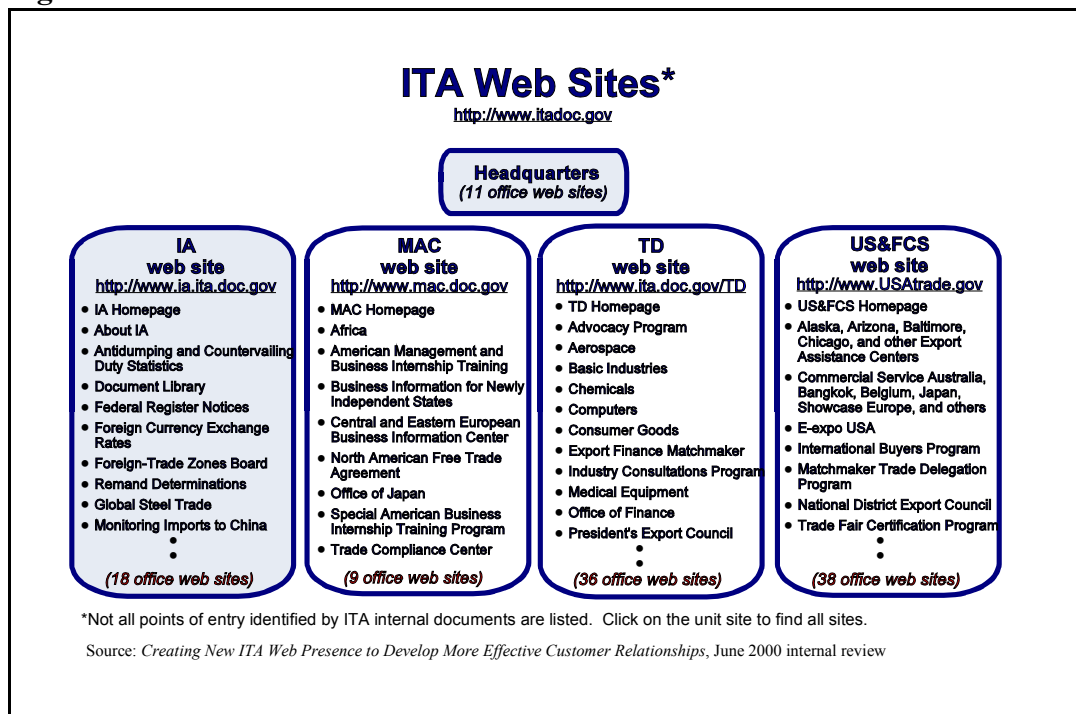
ITA Web Sites*
http://www.itadoc.gov

Headquarters
(11 office web sites)

IA
web site
http://www.ia.ita.doc.gov
• IA Homepage
• About IA
• Antidumping and Countervailing Duty Statistics
• Document Library
• Federal Register Notices
• Foreign Currency Exchange Rates
• Foreign-Trade Zones Board
• Remand Determinations
• Global Steel Trade
• Monitoring Imports to China
•
•
(18 office web sites)

MAC
web site
http://www.mac.doc.gov
• MAC Homepage
• Africa
• American Management and Business Internship Training
• Business Information for Newly Independent States
• Central and Eastern European Business Information Center
• North American Free Trade Agreement
• Office of Japan
• Special American Business Internship Training Program
• Trade Compliance Center
(9 office web sites)

TD
web site
http://www.ita.doc.gov/TD
• TD Homepage
• Advocacy Program
• Aerospace
• Basic Industries
• Chemicals
• Computers
• Consumer Goods
• Export Finance Matchmaker
• Industry Consultations Program
• Medical Equipment
• Office of Finance
• President's Export Council
•
•
(36 office web sites)

US&FCS
web site
http://www.USAtrade.gov
• US&FCS Homepage
• Alaska, Arizona, Baltimore, Chicago, and other Export Assistance Centers
• Commercial Service Australia, Bangkok, Belgium, Japan, Showcase Europe, and others
• E-expo USA
• International Buyers Program
• Matchmaker Trade Delegation Program
• National District Export Council
• Trade Fair Certification Program
•
•
(38 office web sites)

*Not all points of entry identified by ITA internal documents are listed. Click on the unit site to find all sites.

Source: Creating New ITA Web Presence to Develop More Effective Customer Relationships, June 2000 internal review